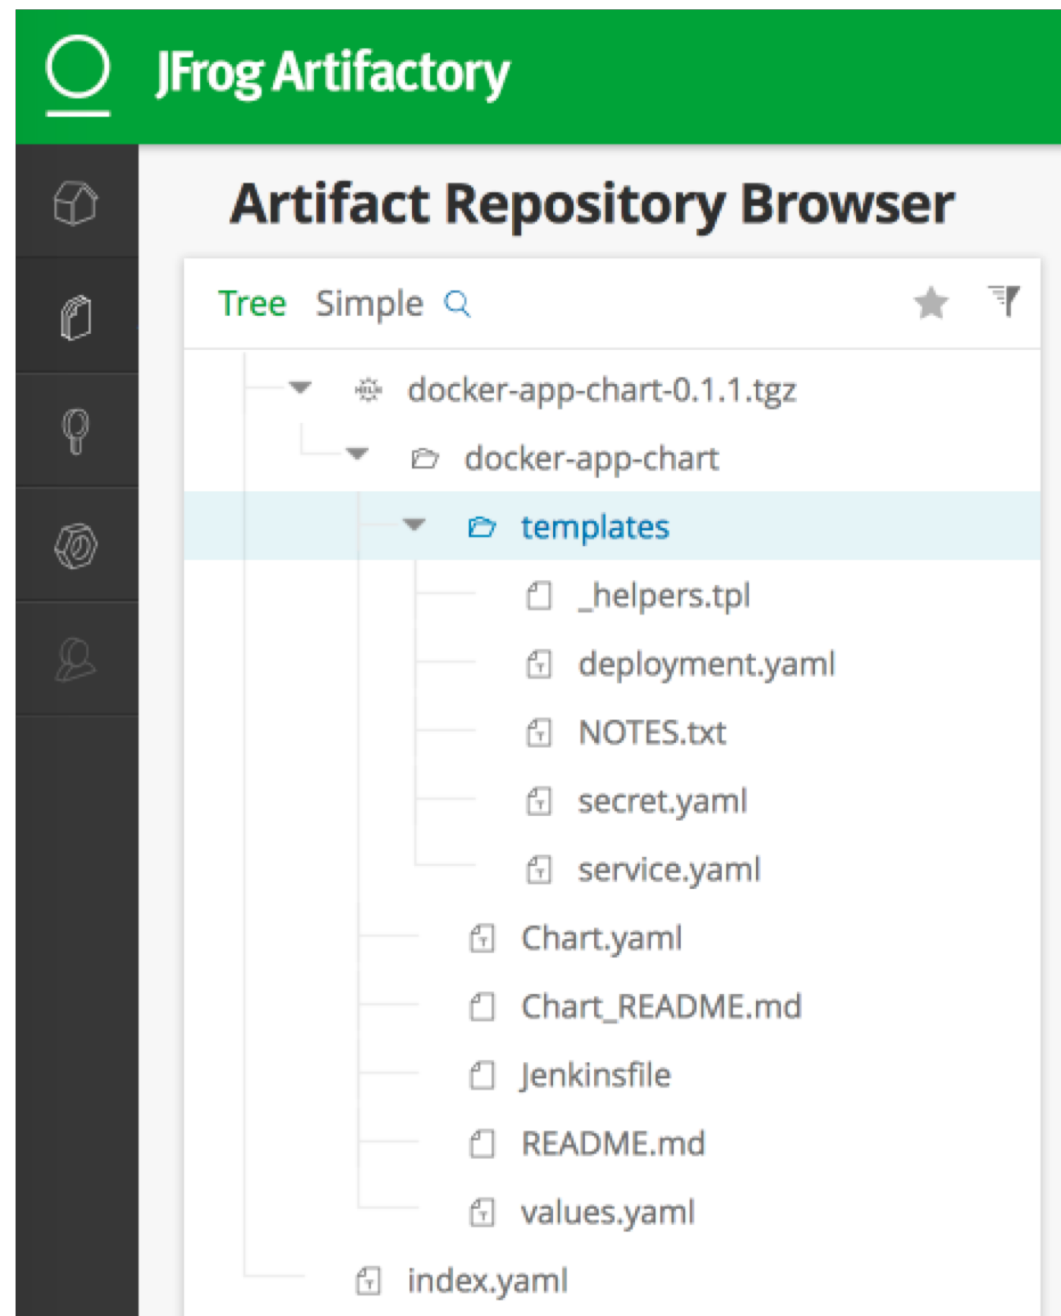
JFrog Artifactory

Artifact Repository Browser

Tree Simple

docker-app-chart-0.1.1.tgz
docker-app-chart
templates
_helpers.tpl
deployment.yaml
NOTES.txt
secret.yaml
service.yaml
Chart.yaml
Chart_README.md
Jenkinsfile
README.md
values.yaml
index.yaml